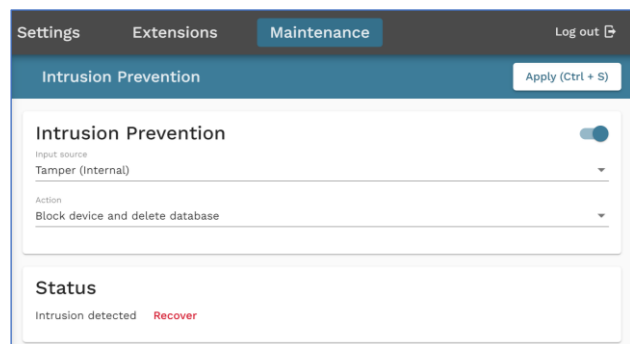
Settings Extensions Maintenance Log out

Intrusion Prevention

Apply (Ctrl + S)

Intrusion Prevention

Input source

Tamper (Internal)

Action

Block device and delete database

Status

Intrusion detected Recover